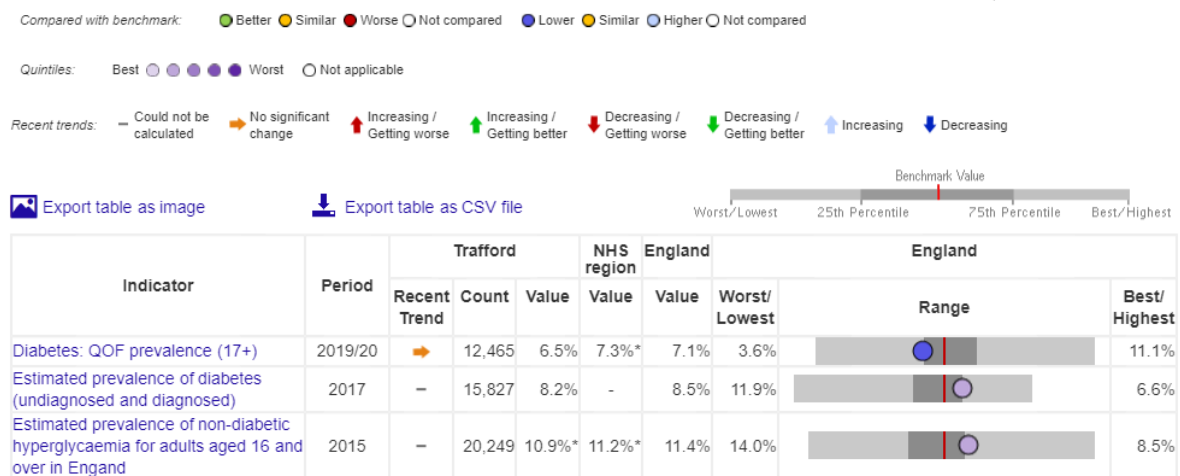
Compared with benchmark: Better Similar Worse Not compared Lower Similar Higher Not compared

Quintiles: Best Worst Not applicable

Recent trends: – Could not be calculated No significant change Increasing / Getting worse Increasing / Getting better Decreasing / Getting worse Decreasing / Getting better Increasing Decreasing

Export table as image Export table as CSV file

Benchmark Value

Worst/Lowest 25th Percentile 75th Percentile Best/Highest

| Indicator | Period | Trafford Recent Trend | Trafford Count | Trafford Value | NHS region Value | England Value | England Worst/ Lowest | England Range | England Best/ Highest |
|---|---|---|---|---|---|---|---|---|---|
| Diabetes: QOF prevalence (17+) | 2019/20 | | 12,465 | 6.5% | 7.3%* | 7.1% | 3.6% | | 11.1% |
| Estimated prevalence of diabetes (undiagnosed and diagnosed) | 2017 | – | 15,827 | 8.2% | - | 8.5% | 11.9% | | 6.6% |
| Estimated prevalence of non-diabetic hyperglycaemia for adults aged 16 and over in Engand | 2015 | – | 20,249 | 10.9%* | 11.2%* | 11.4% | 14.0% | | 8.5% |